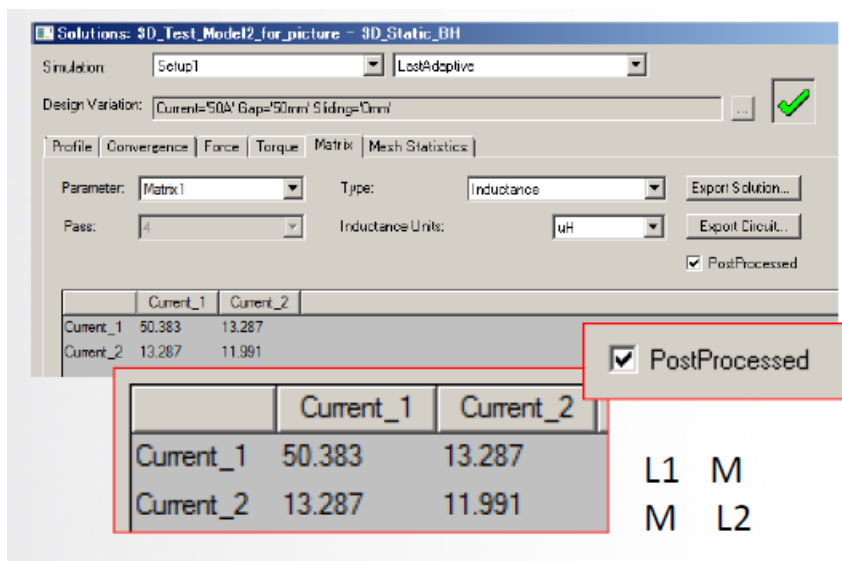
Solutions: 3D_Test_Model2_for_picture - 3D_Static_BH

Simulation: Setup1 LastAdaptive

Design Variation: Current='50A' Gap='50mm' Siding='0mm'

Profile | Convergence | Force | Torque | Matrix | Mesh Statistics

Parameter: Matrix1
Type: Inductance
Export Solution...
Pass: 4
Inductance Units: uH
Export Circuit...
PostProcessed

| | Current_1 | Current_2 |
|---|---|---|
| Current_1 | 50.383 | 13.287 |
| Current_2 | 13.287 | 11.991 |

PostProcessed

| | Current_1 | Current_2 |
|---|---|---|
| Current_1 | 50.383 | 13.287 |
| Current_2 | 13.287 | 11.991 |

L1 M
M L2